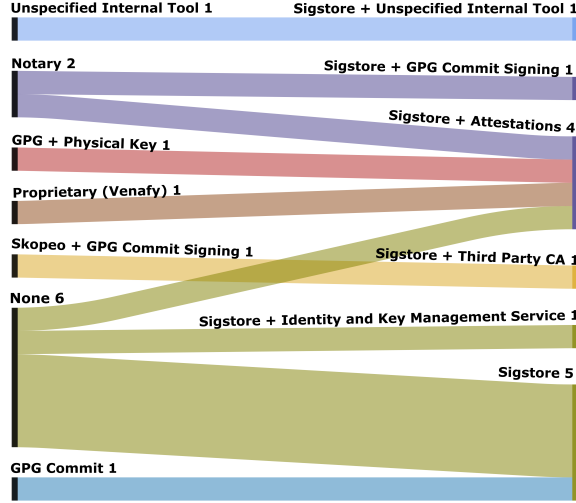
Unspecified Internal Tool 1
Notary 2
GPG + Physical Key 1
Proprietary (Venafy) 1
Skopeo + GPG Commit Signing 1
None 6
GPG Commit 1

Sigstore + Unspecified Internal Tool 1
Sigstore + GPG Commit Signing 1
Sigstore + Attestations 4
Sigstore + Third Party CA 1
Sigstore + Identity and Key Management Service 1
Sigstore 5